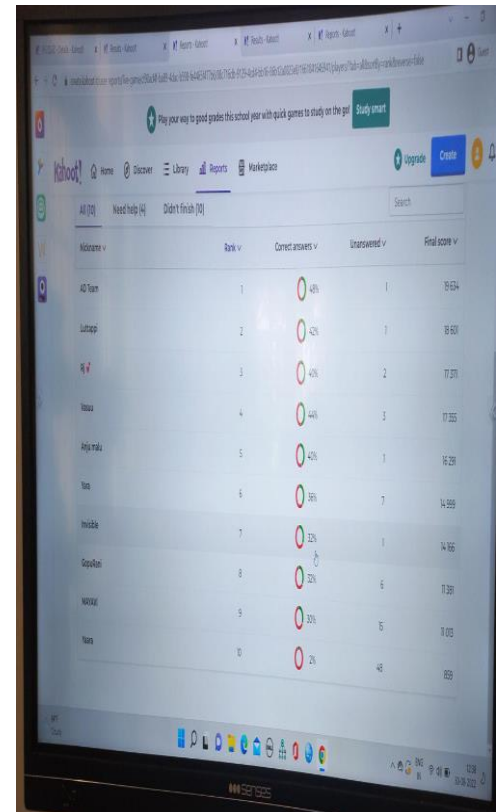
Play your way to good grades this school year with quick games to study on the go! Study smart

Kahoot! Home Discover Library Reports Marketplace Upgrade Create

All (10) Need help (4) Didn't finish (10) Search

| Nickname | Rank | Correct answers | Unanswered | Final score |
|---|---|---|---|---|
| AD Team | 1 | 48% | 1 | 19 634 |
| Luttappi | 2 | 42% | 1 | 18 601 |
| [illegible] | 3 | 40% | 2 | 17 373 |
| Vasu | 4 | 44% | 3 | 17 355 |
| Anju malu | 5 | 40% | 1 | 16 291 |
| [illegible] | 6 | 36% | 2 | 14 999 |
| Invisible | 7 | 32% | 1 | 14 166 |
| Gopu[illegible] | 8 | 32% | 6 | 11 391 |
| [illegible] | 9 | 30% | 5 | 11 012 |
| Yaara | 10 | 2% | 48 | 859 |

SENSES